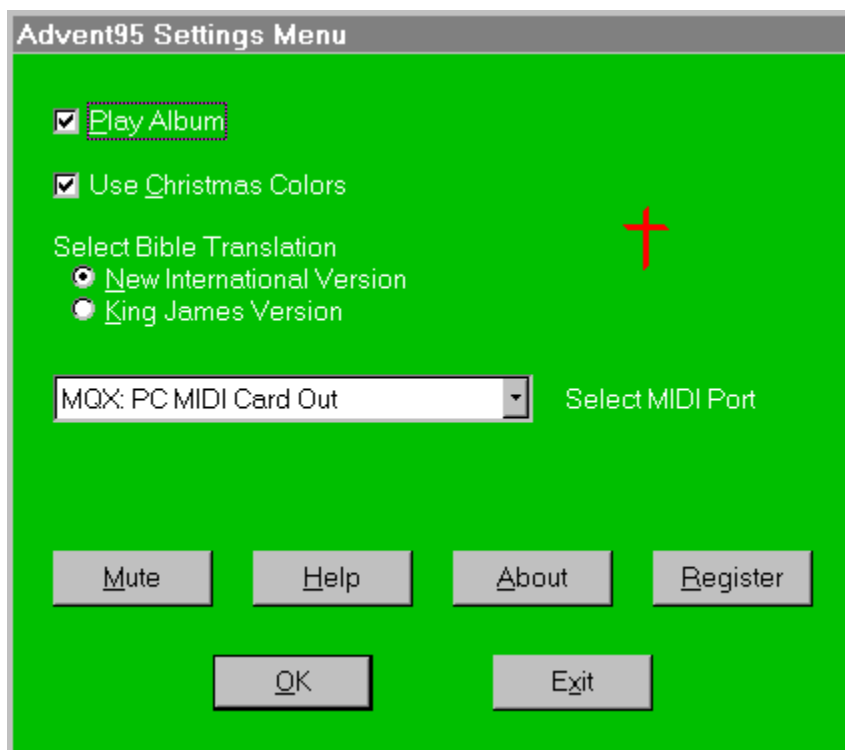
Advent95 Settings Menu

Play Album

Use Christmas Colors

Select Bible Translation
New International Version
King James Version

MQX: PC MIDI Card Out

Select MIDI Port

Mute
Help
About
Register

OK
Exit